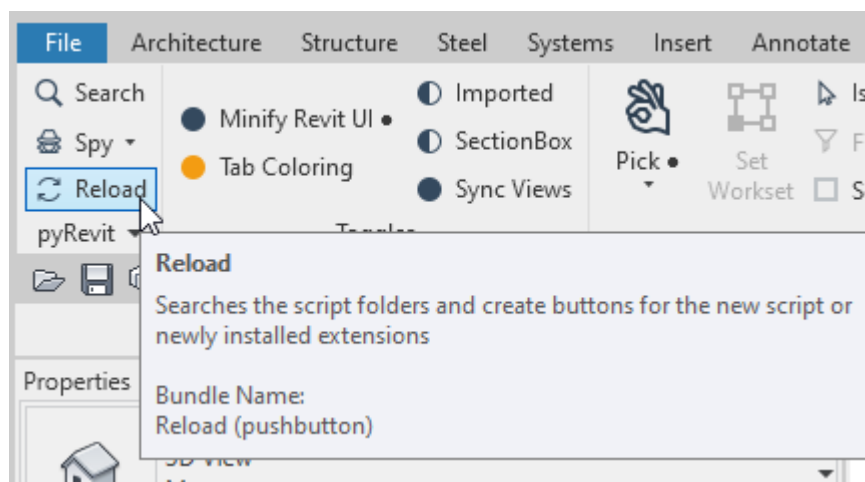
File Architecture Structure Steel Systems Insert Annotate

Search
Spy
Reload
pyRevit

Minify Revit UI ●
Tab Coloring

Imported
SectionBox
Sync Views

Pick ●

Set Workset

Is
F
S

Properties

Reload

Searches the script folders and create buttons for the new script or newly installed extensions

Bundle Name:
Reload (pushbutton)